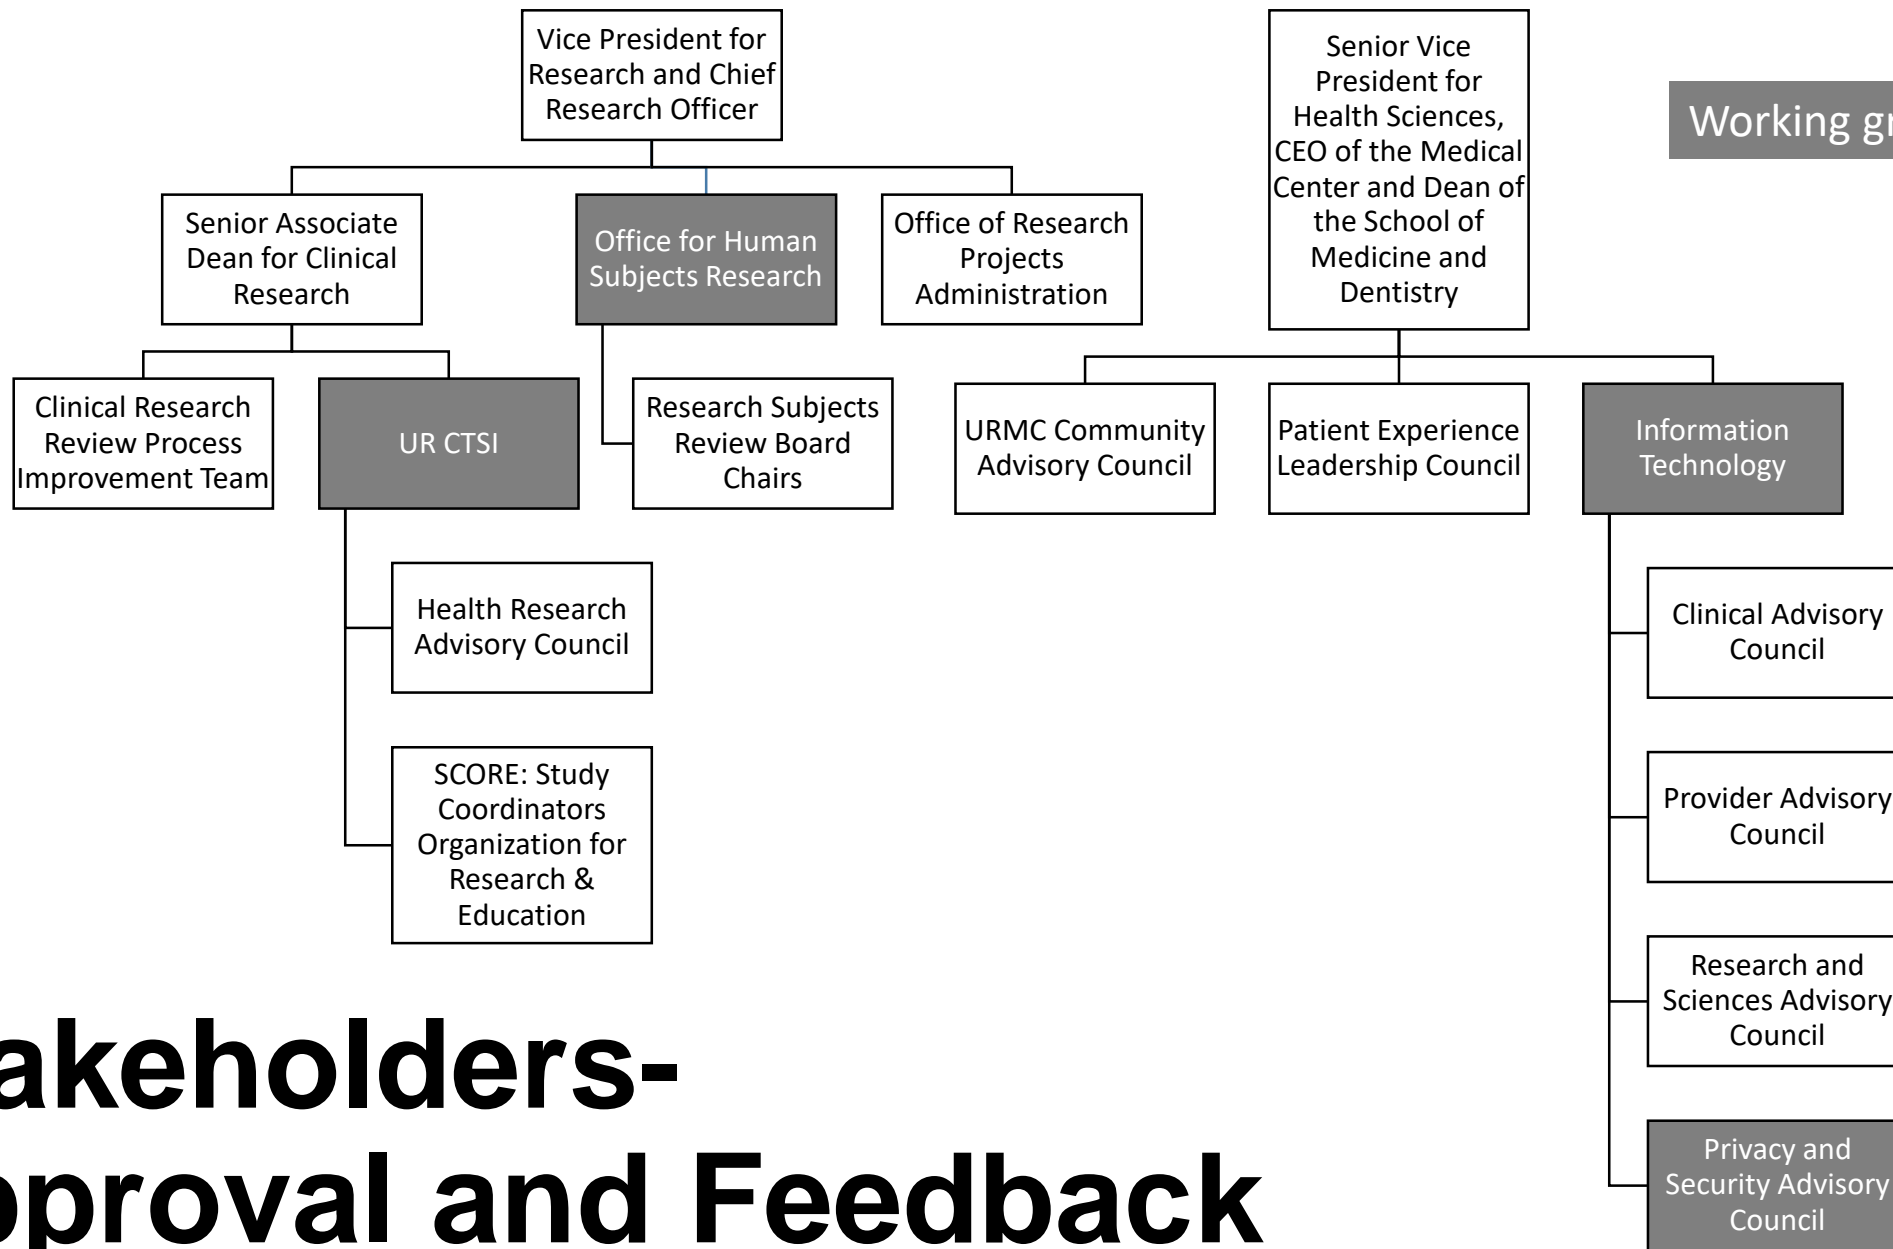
Vice President for Research and Chief Research Officer

Senior Associate Dean for Clinical Research

Office for Human Subjects Research

Office of Research Projects Administration

Clinical Research Review Process Improvement Team

UR CTSI

Research Subjects Review Board Chairs

Health Research Advisory Council

SCORE: Study Coordinators Organization for Research & Education

Senior Vice President for Health Sciences, CEO of the Medical Center and Dean of the School of Medicine and Dentistry

Working gr

URMC Community Advisory Council

Patient Experience Leadership Council

Information Technology

Clinical Advisory Council

Provider Advisory Council

Research and Sciences Advisory Council

Privacy and Security Advisory Council

akeholders-
pproval and Feedback